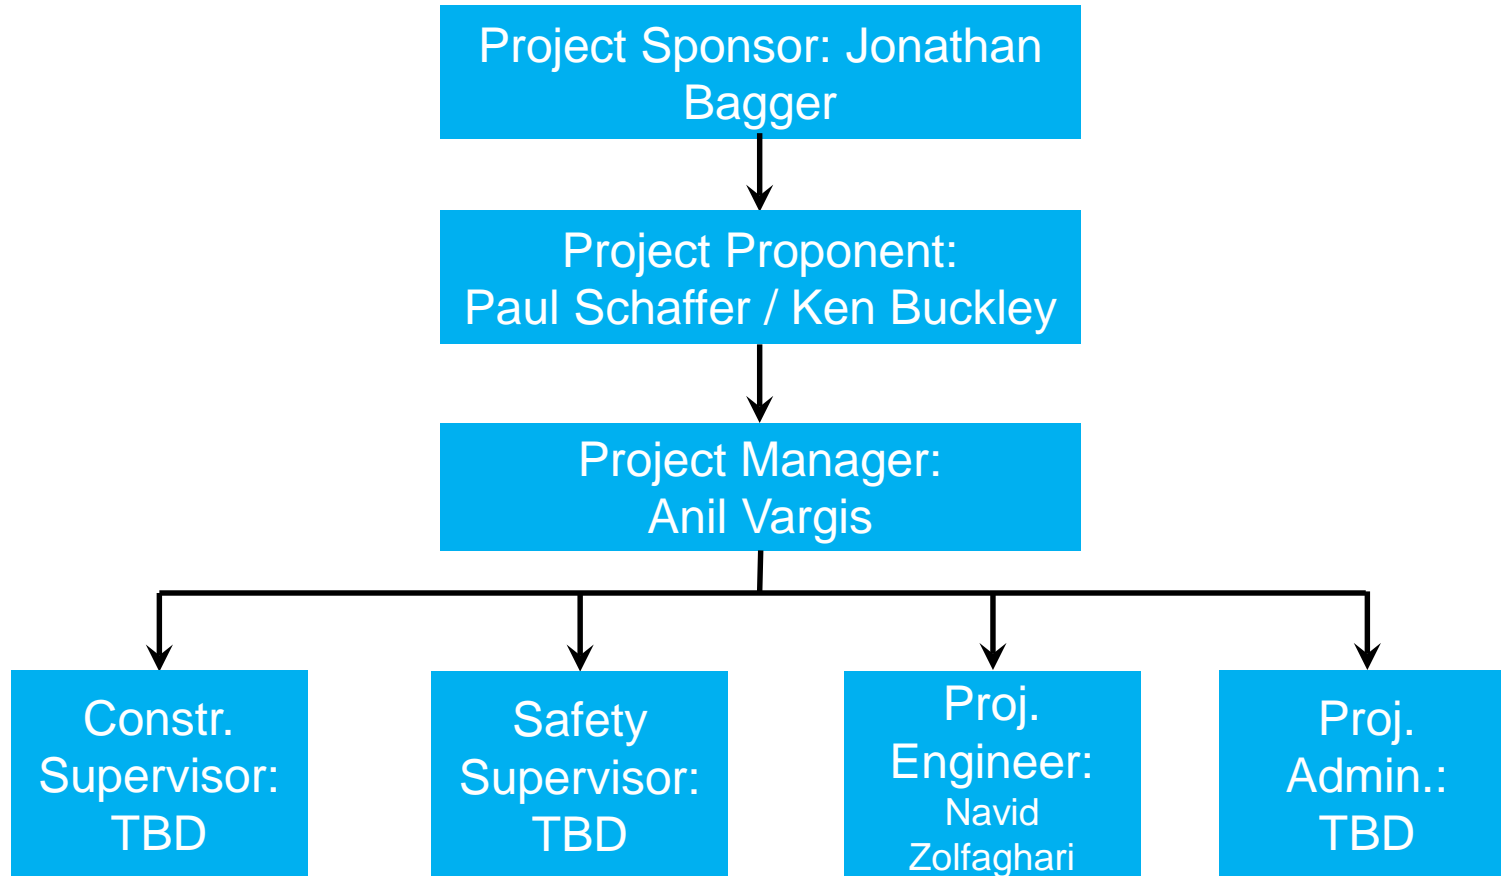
Project Sponsor: Jonathan Bagger

Project Proponent: Paul Schaffer / Ken Buckley

Project Manager: Anil Vargis

Constr. Supervisor: TBD

Safety Supervisor: TBD

Proj. Engineer: Navid Zolfaghari

Proj. Admin.: TBD